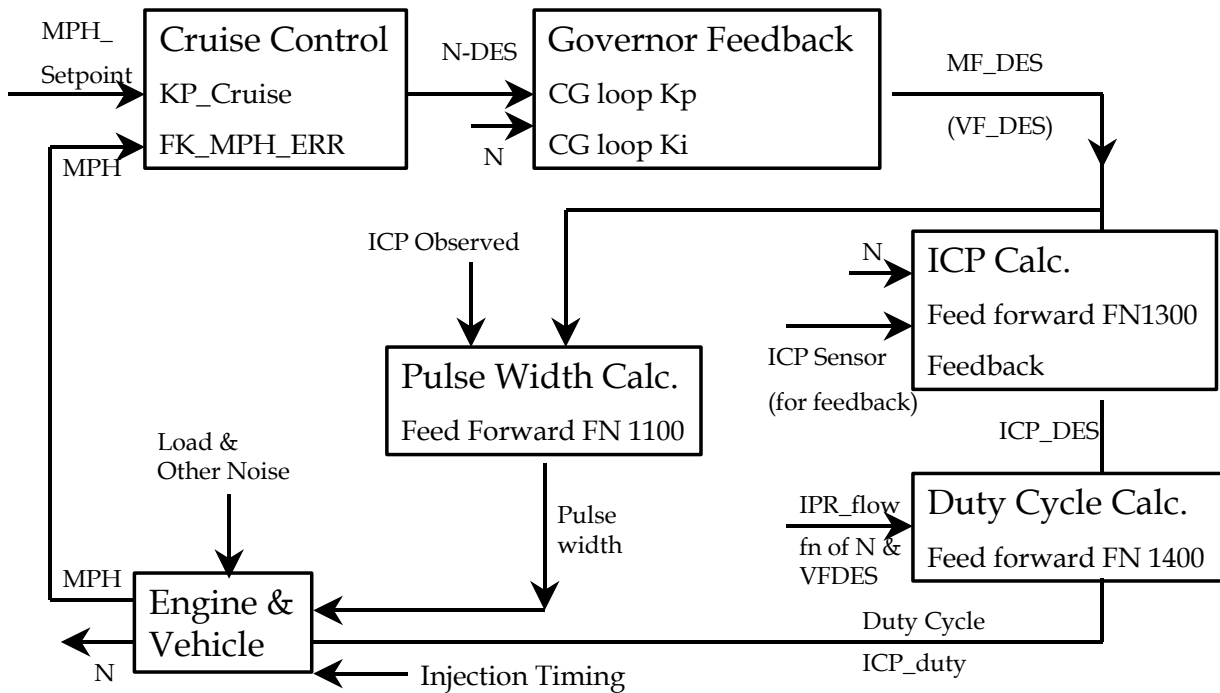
MPH_
Setpoint

Cruise Control
KP_Cruise
FK_MPH_ERR

MPH

N-DES

N

Governor Feedback
CG loop Kp
CG loop Ki

MF_DES
(VF_DES)

ICP Observed

N

ICP Calc.
Feed forward FN1300
Feedback

ICP Sensor
(for feedback)

Pulse Width Calc.
Feed Forward FN 1100

Load &
Other Noise

Pulse
width

ICP_DES

IPR_flow
fn of N &
VFDES

Duty Cycle Calc.
Feed forward FN 1400

MPH

Engine &
Vehicle

N

Duty Cycle
ICP_duty

Injection Timing